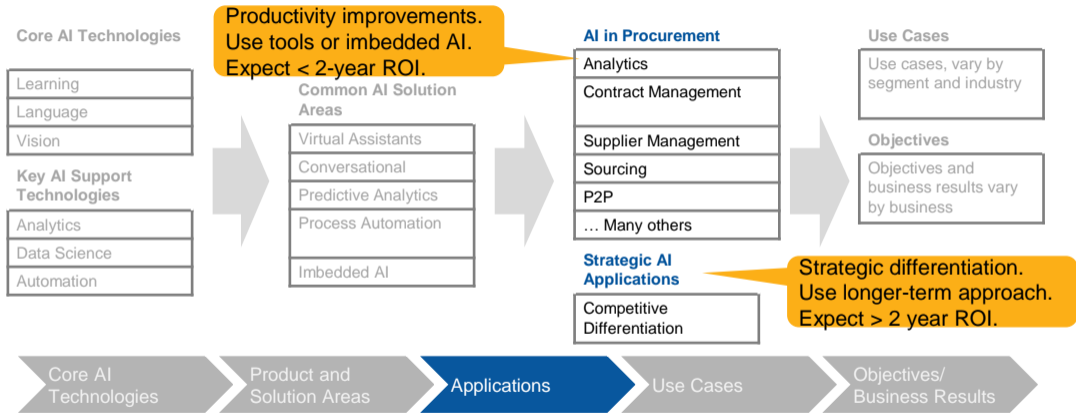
Core AI Technologies

Learning

Language

Vision

Key AI Support Technologies

Analytics

Data Science

Automation

Productivity improvements. Use tools or imbedded AI. Expect < 2-year ROI.

Common AI Solution Areas

Virtual Assistants

Conversational

Predictive Analytics

Process Automation

Imbedded AI

AI in Procurement

Analytics

Contract Management

Supplier Management

Sourcing

P2P

… Many others

Strategic AI Applications

Competitive Differentiation

Strategic differentiation. Use longer-term approach. Expect > 2 year ROI.

Use Cases

Use cases, vary by segment and industry

Objectives

Objectives and business results vary by business

Core AI Technologies

Product and Solution Areas

Applications

Use Cases

Objectives/ Business Results